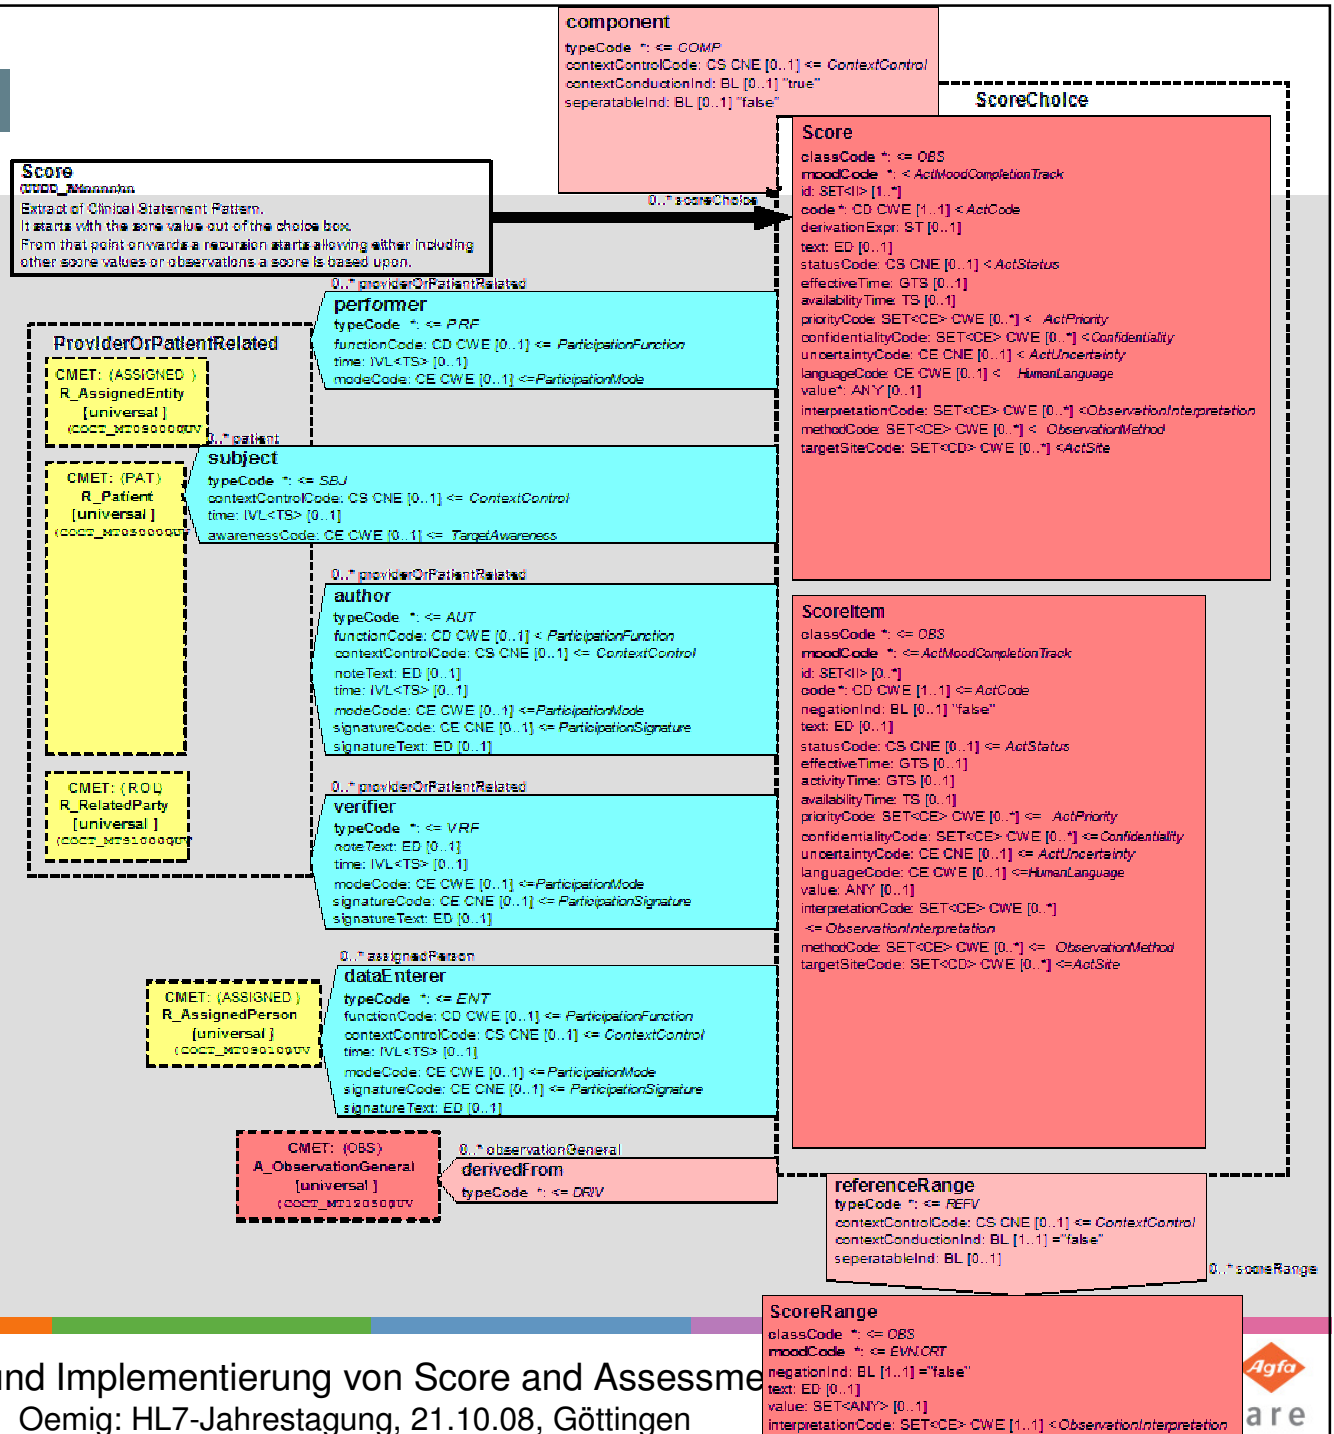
component
typeCode *: <= COMP
contextControlCode: CS CNE [0..1] <= ContextControl
contextConductionInd: BL [0..1] "true"
seperatableInd: BL [0..1] "false"

ScoreChoice

Score
classCode *: <= OBS
moodCode *: < ActMoodCompletionTrack
id: SET<II> [1..*]
code *: CD CWE [1..1] < ActCode
derivationExpr: ST [0..1]
text: ED [0..1]
statusCode: CS CNE [0..1] < ActStatus
effectiveTime: GTS [0..1]
availabilityTime: TS [0..1]
priorityCode: SET<CE> CWE [0..*] < ActPriority
confidentialityCode: SET<CE> CWE [0..*] < Confidentiality
uncertaintyCode: CE CNE [0..1] < ActUncertainty
languageCode: CE CWE [0..1] < HumanLanguage
value*: ANY [0..1]
interpretationCode: SET<CE> CWE [0..*] <ObservationInterpretation
methodCode: SET<CE> CWE [0..*] < ObservationMethod
targetSiteCode: SET<CD> CWE [0..*] <ActSite

Score
(UUDD_RMnnnnhn
Extract of Clinical Statement Pattern.
It starts with the score value out of the choice box.
From that point onwards a recursion starts allowing either including other score values or observations a score is based upon.

0..* scoreChoice

0..* providerOrPatientRelated
performer
typeCode *: <= PRF
functionCode: CD CWE [0..1] <= ParticipationFunction
time: IVL<TS> [0..1]
modeCode: CE CWE [0..1] <=ParticipationMode

ProviderOrPatientRelated
CMET: (ASSIGNED) R_AssignedEntity [universal] (COCT_MT090000UV

0..* patient
subject
typeCode *: <= SBJ
contextControlCode: CS CNE [0..1] <= ContextControl
time: IVL<TS> [0..1]
awarenessCode: CE CWE [0..1] <= TargetAwareness

CMET: (PAT) R_Patient [universal] (COCT_MT050000UV

0..* providerOrPatientRelated
author
typeCode *: <= AUT
functionCode: CD CWE [0..1] < ParticipationFunction
contextControlCode: CS CNE [0..1] <= ContextControl
noteText: ED [0..1]
time: IVL<TS> [0..1]
modeCode: CE CWE [0..1] <=ParticipationMode
signatureCode: CE CNE [0..1] <= ParticipationSignature
signatureText: ED [0..1]

ScoreItem
classCode *: <= OBS
moodCode *: <=ActMoodCompletionTrack
id: SET<II> [0..*]
code *: CD CWE [1..1] <=ActCode
negationInd: BL [0..1] "false"
text: ED [0..1]
statusCode: CS CNE [0..1] <= ActStatus
effectiveTime: GTS [0..1]
activityTime: GTS [0..1]
availabilityTime: TS [0..1]
priorityCode: SET<CE> CWE [0..*] <= ActPriority
confidentialityCode: SET<CE> CWE [0..*] <=Confidentiality
uncertaintyCode: CE CNE [0..1] <= ActUncertainty
languageCode: CE CWE [0..1] <=HumanLanguage
value: ANY [0..1]
interpretationCode: SET<CE> CWE [0..*]
<= ObservationInterpretation
methodCode: SET<CE> CWE [0..*] <= ObservationMethod
targetSiteCode: SET<CD> CWE [0..*] <=ActSite

CMET: (ROL) R_RelatedParty [universal] (COCT_MT910000UV

0..* providerOrPatientRelated
verifier
typeCode *: <= VRF
noteText: ED [0..1]
time: IVL<TS> [0..1]
modeCode: CE CWE [0..1] <=ParticipationMode
signatureCode: CE CNE [0..1] <= ParticipationSignature
signatureText: ED [0..1]

0..* assignedPerson
dataEnterer
typeCode *: <= ENT
functionCode: CD CWE [0..1] <= ParticipationFunction
contextControlCode: CS CNE [0..1] <= ContextControl
time: IVL<TS> [0..1]
modeCode: CE CWE [0..1] <=ParticipationMode
signatureCode: CE CNE [0..1] <= ParticipationSignature
signatureText: ED [0..1]

CMET: (ASSIGNED) R_AssignedPerson [universal] (COCT_MT090100UV

CMET: (OBS) A_ObservationGeneral [universal] (COCT_MT120500UV

0..* observationGeneral
derivedFrom
typeCode *: <= DRIV

referenceRange
typeCode *: <= REFV
contextControlCode: CS CNE [0..1] <= ContextControl
contextConductionInd: BL [1..1] ="false"
seperatableInd: BL [0..1]

0..* scoreRange

ScoreRange
classCode *: <= OBS
moodCode *: <= EVN.CRT
negationInd: BL [1..1] ="false"
text: ED [0..1]
value: SET<ANY> [0..1]
interpretationCode: SET<CE> CWE [1..1] <ObservationInterpretation

nd Implementierung von Score and Assessme
Oemig: HL7-Jahrestagung, 21.10.08, Göttingen

Agfa
are